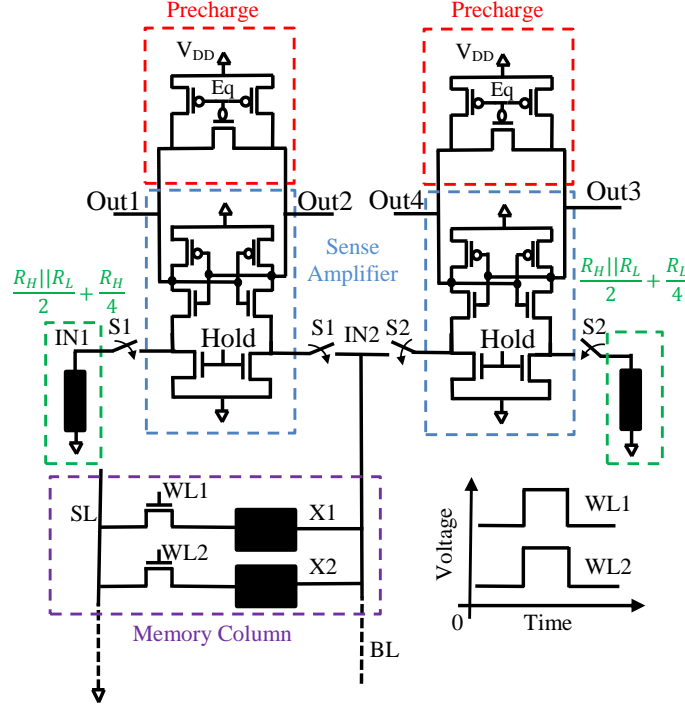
Precharge

$V_{DD}$

Eq

Out1

Out2

Sense Amplifier

$\frac{R_H||R_L}{2}+\frac{R_H}{4}$

IN1

S1

Hold

S1

IN2

S2

Precharge

$V_{DD}$

Eq

Out4

Out3

$\frac{R_H||R_L}{2}+\frac{R_L}{4}$

Hold

S2

SL

WL1

X1

WL2

X2

Memory Column

BL

Voltage

WL1

WL2

0

Time